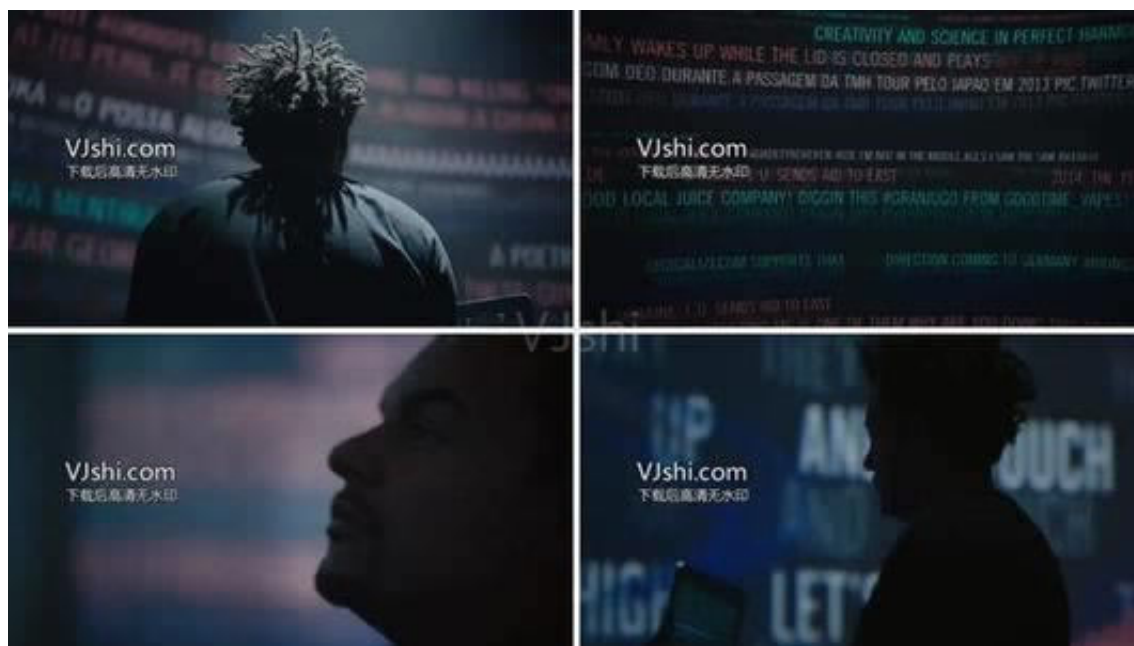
VJshi.com
下载后高清无水印

CREATIVITY AND SCIENCE IN PERFECT HARMO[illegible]
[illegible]LY WAKES UP WHILE THE LID IS CLOSED AND PLAYS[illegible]
COM DEO DURANTE A PASSAGEM DA TMH TOUR PELO JAPAO EM 2013 PIC TWITTER
VJshi.com
下载后高清无水印
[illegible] SENDS AID TO EAST
OOD LOCAL JUICE COMPANY! DIGGIN THIS #GRANJUGO FROM GOODTIME_VAPES!
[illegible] SUPPORTS THAT
DIRECTION COMING TO GERMANY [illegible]
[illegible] SENDS AID TO EAST

VJshi

VJshi.com
下载后高清无水印

VJshi.com
下载后高清无水印
UP
AN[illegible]
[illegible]OUCH
HIGH
LET'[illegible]